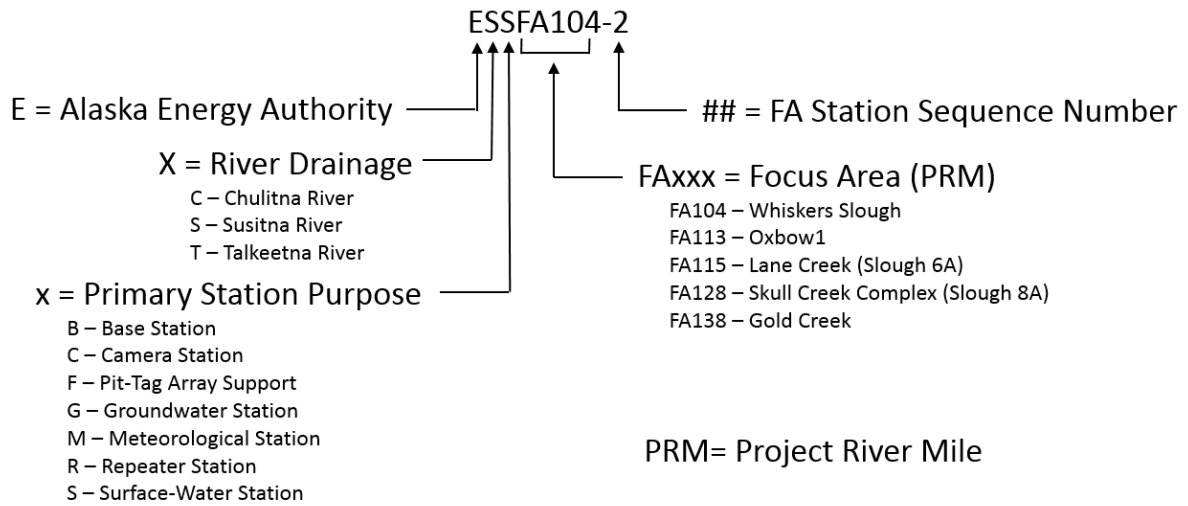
ESSFA104-2

E = Alaska Energy Authority

## = FA Station Sequence Number

X = River Drainage
C – Chulitna River
S – Susitna River
T – Talkeetna River

FAxxx = Focus Area (PRM)
FA104 – Whiskers Slough
FA113 – Oxbow1
FA115 – Lane Creek (Slough 6A)
FA128 – Skull Creek Complex (Slough 8A)
FA138 – Gold Creek

x = Primary Station Purpose
B – Base Station
C – Camera Station
F – Pit-Tag Array Support
G – Groundwater Station
M – Meteorological Station
R – Repeater Station
S – Surface-Water Station

PRM= Project River Mile